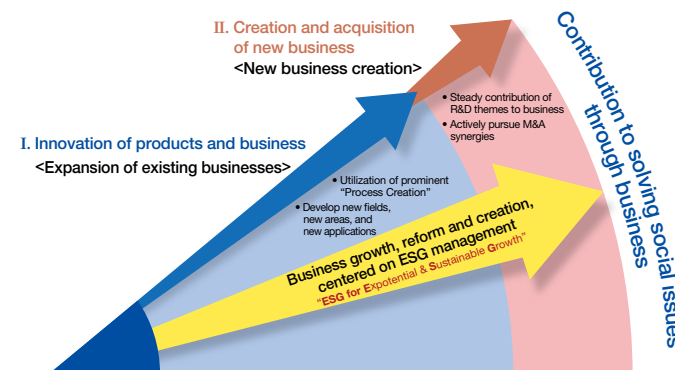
II. Creation and acquisition of new business
<New business creation>

I. Innovation of products and business
<Expansion of existing businesses>

• Steady contribution of R&D themes to business
• Actively pursue M&A synergies

• Utilization of prominent "Process Creation"
• Develop new fields, new areas, and new applications

Business growth, reform and creation, centered on ESG management
"ESG for Expotential & Sustainable Growth"

Contribution to solving social issues through business